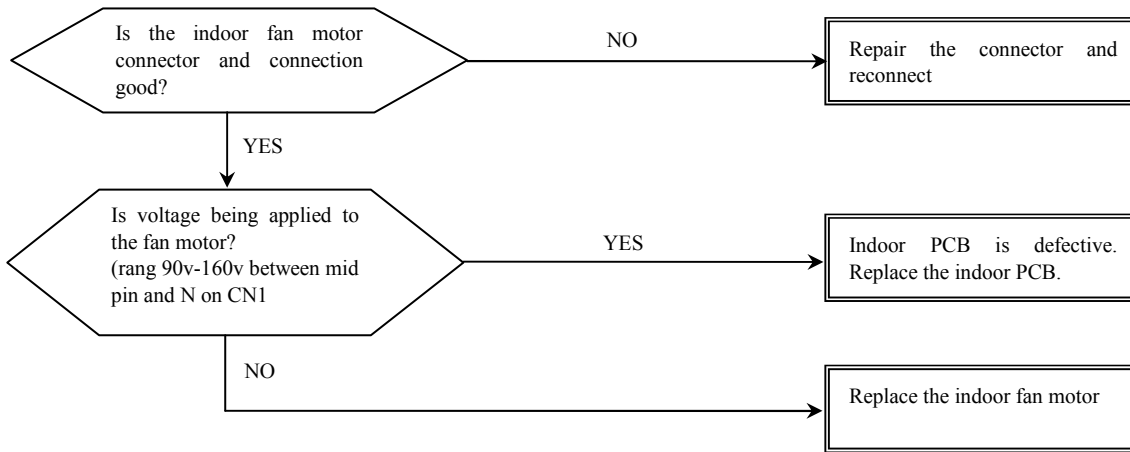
Is the indoor fan motor connector and connection good?

NO

Repair the connector and reconnect

YES

Is voltage being applied to the fan motor?
(rang 90v-160v between mid pin and N on CN1

YES

Indoor PCB is defective. Replace the indoor PCB.

NO

Replace the indoor fan motor